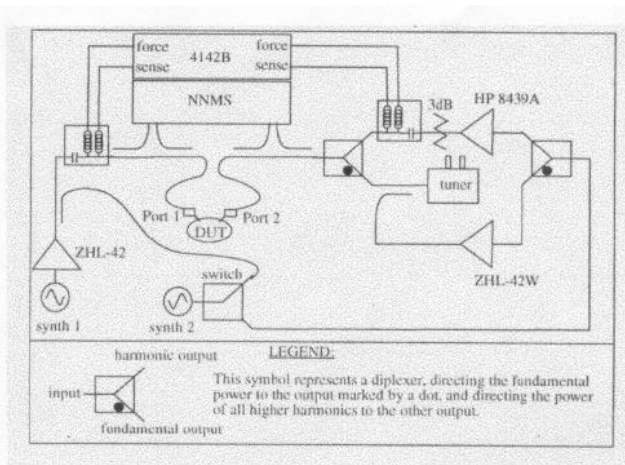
force
sense
4142B
force
sense

NNMS

3dB
HP 8439A

tuner

Port 1
Port 2
DUT

ZHL-42

switch

ZHL-42W

synth 1
synth 2

LEGEND:

harmonic output
input
fundamental output

This symbol represents a diplexer, directing the fundamental power to the output marked by a dot, and directing the power of all higher harmonics to the other output.